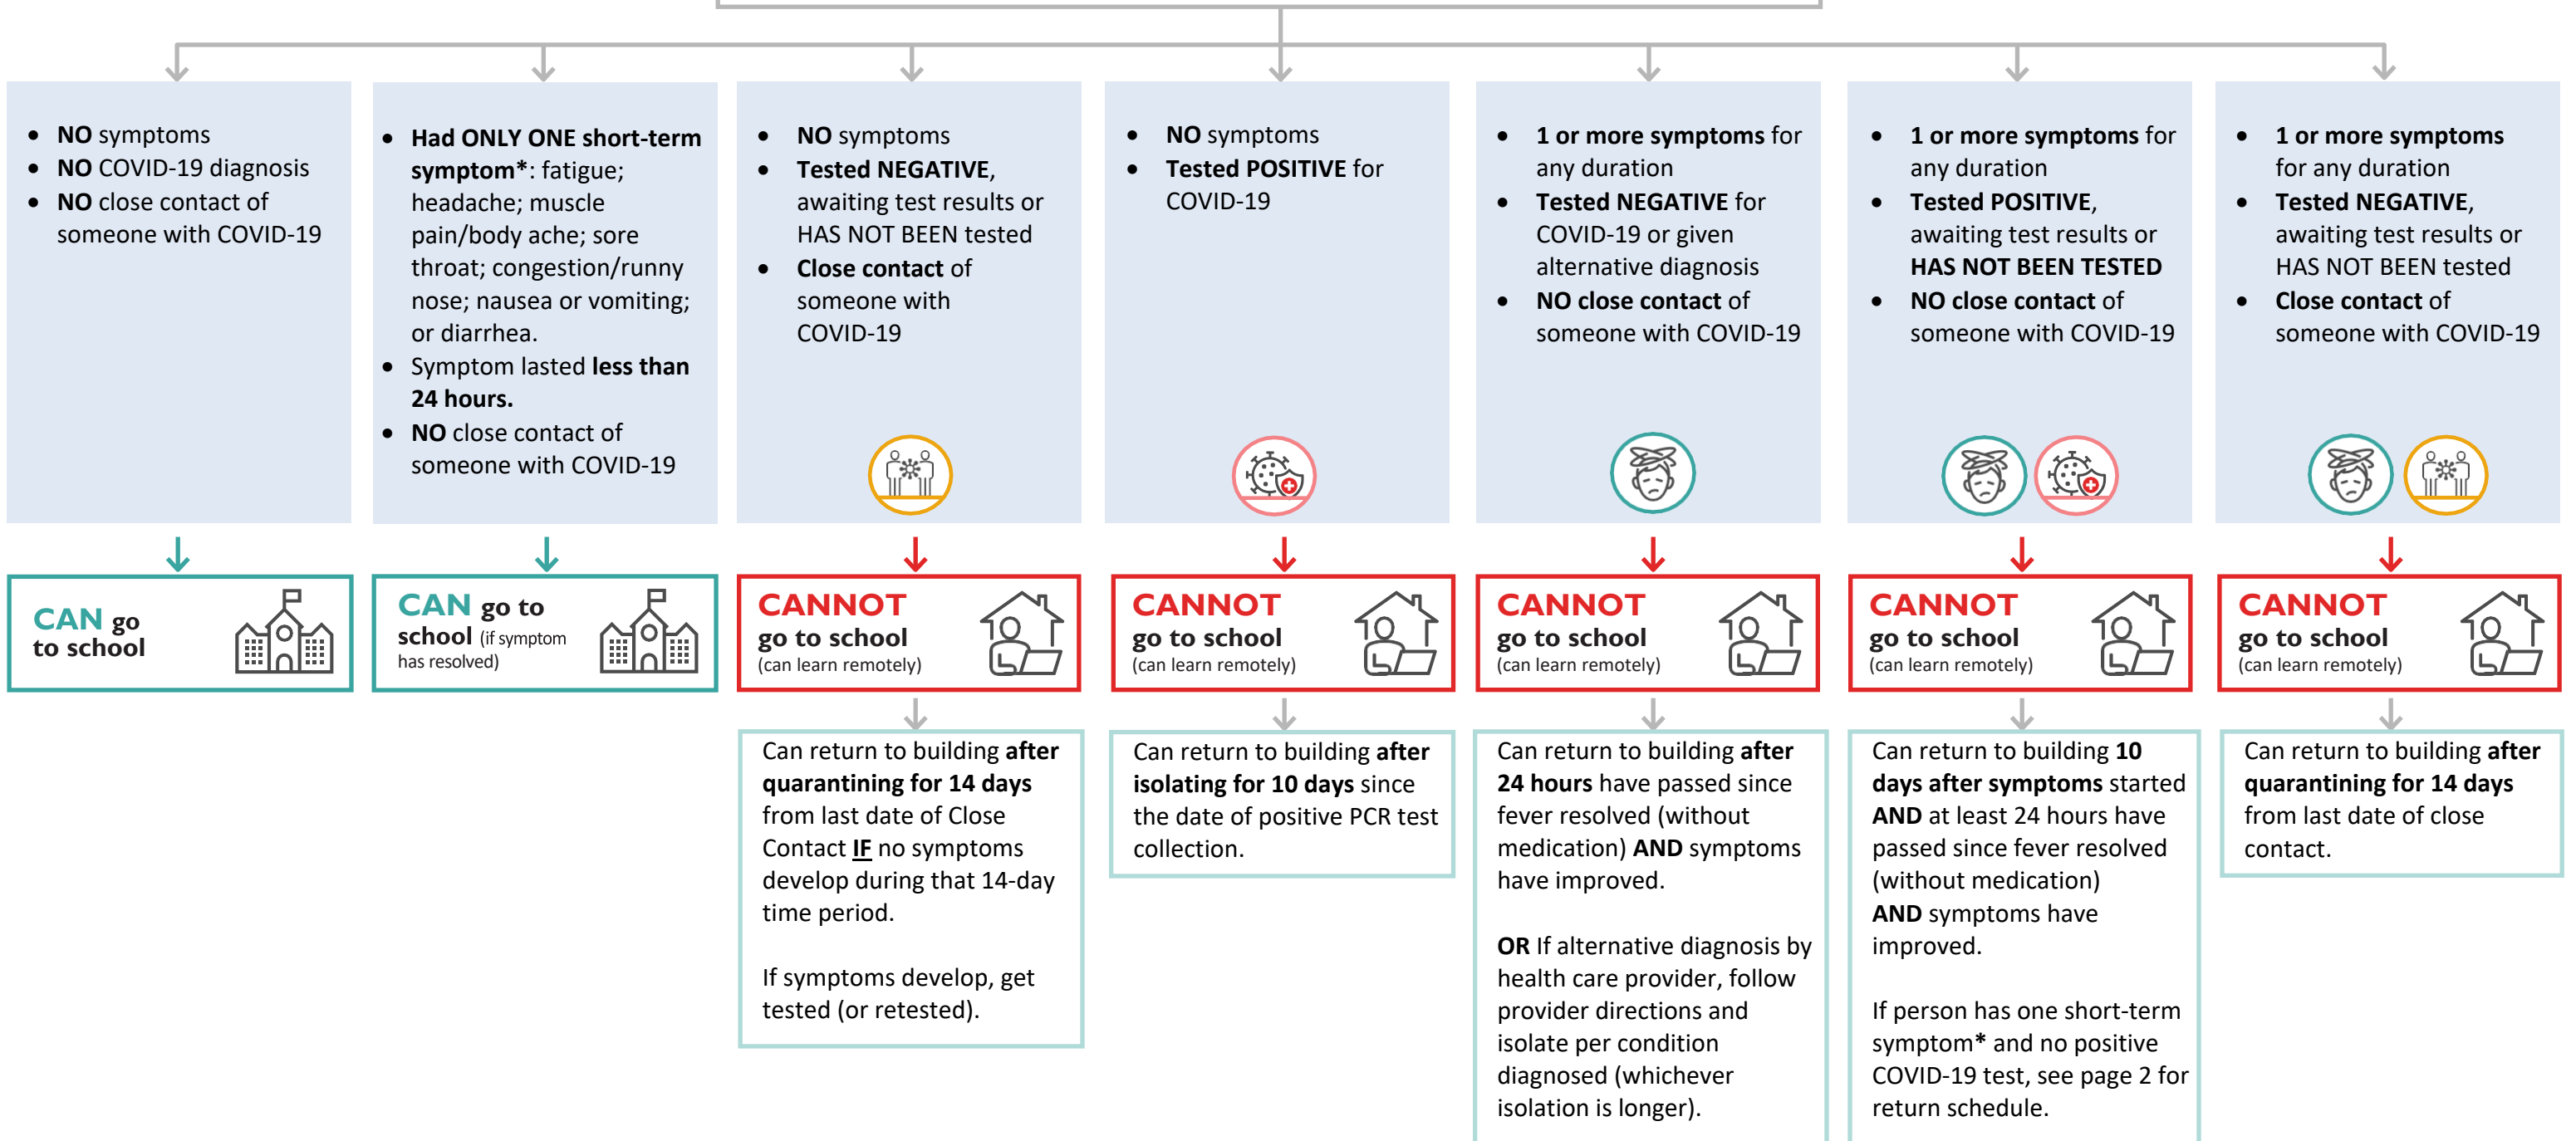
- NO symptoms
- NO COVID-19 diagnosis
- NO close contact of someone with COVID-19

CAN go to school

- Had ONLY ONE short-term symptom*: fatigue; headache; muscle pain/body ache; sore throat; congestion/runny nose; nausea or vomiting; or diarrhea.
- Symptom lasted less than 24 hours.
- NO close contact of someone with COVID-19

CAN go to school (if symptom has resolved)

- NO symptoms
- Tested NEGATIVE, awaiting test results or HAS NOT BEEN tested
- Close contact of someone with COVID-19

CANNOT go to school (can learn remotely)

Can return to building after quarantining for 14 days from last date of Close Contact IF no symptoms develop during that 14-day time period.

If symptoms develop, get tested (or retested).

- NO symptoms
- Tested POSITIVE for COVID-19

CANNOT go to school (can learn remotely)

Can return to building after isolating for 10 days since the date of positive PCR test collection.

- 1 or more symptoms for any duration
- Tested NEGATIVE for COVID-19 or given alternative diagnosis
- NO close contact of someone with COVID-19

CANNOT go to school (can learn remotely)

Can return to building after 24 hours have passed since fever resolved (without medication) AND symptoms have improved.

OR If alternative diagnosis by health care provider, follow provider directions and isolate per condition diagnosed (whichever isolation is longer).

- 1 or more symptoms for any duration
- Tested POSITIVE, awaiting test results or HAS NOT BEEN TESTED
- NO close contact of someone with COVID-19

CANNOT go to school (can learn remotely)

Can return to building 10 days after symptoms started AND at least 24 hours have passed since fever resolved (without medication) AND symptoms have improved.

If person has one short-term symptom* and no positive COVID-19 test, see page 2 for return schedule.

- 1 or more symptoms for any duration
- Tested NEGATIVE, awaiting test results or HAS NOT BEEN tested
- Close contact of someone with COVID-19

CANNOT go to school (can learn remotely)

Can return to building after quarantining for 14 days from last date of close contact.